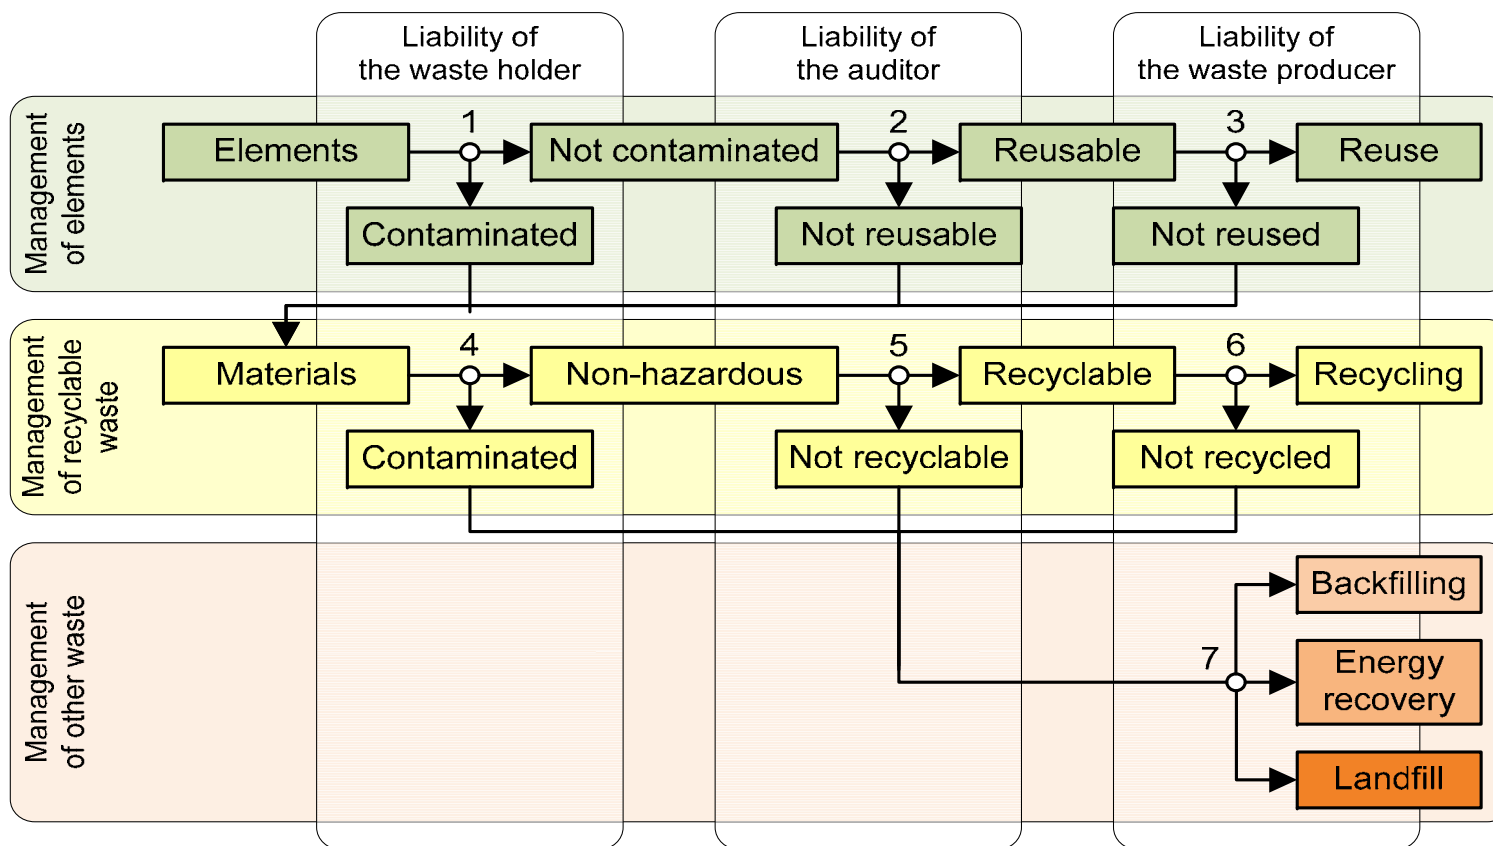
Liability of the waste holder

Liability of the auditor

Liability of the waste producer

Management of elements

Elements
1
Not contaminated
2
Reusable
3
Reuse
Contaminated
Not reusable
Not reused

Management of recyclable waste

Materials
4
Non-hazardous
5
Recyclable
6
Recycling
Contaminated
Not recyclable
Not recycled

Management of other waste

Backfilling
7
Energy recovery
Landfill